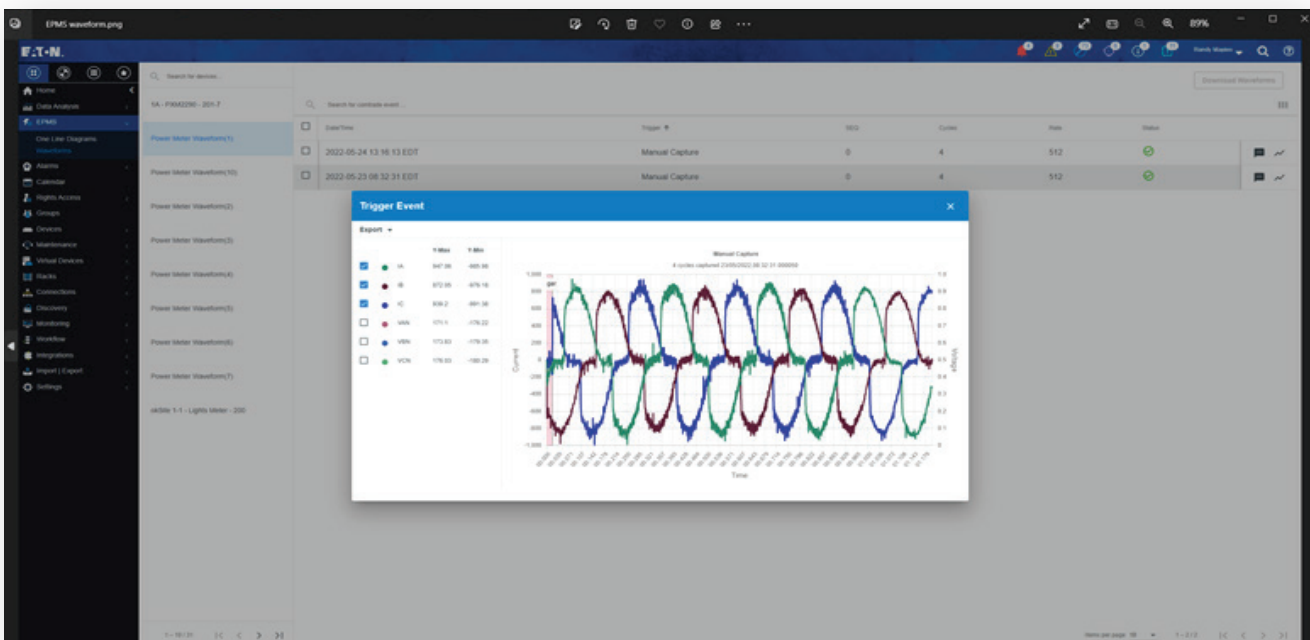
EPMS waveform.png

89%

E·T·N

Randy Warren

Download Waveforms

Home
Data Analysis
EPMS
One Line Diagrams
Waveforms
Alarms
Calendar
Rights Access
Groups
Devices
Maintenance
Virtual Devices
Racks
Connections
Discovery
Monitoring
Workflow
Integrations
Import | Export
Settings

Search for devices...

1A - P30422290 - 201-7

Power Meter Waveform(1)
Power Meter Waveform(10)
Power Meter Waveform(2)
Power Meter Waveform(3)
Power Meter Waveform(4)
Power Meter Waveform(5)
Power Meter Waveform(6)
Power Meter Waveform(7)
okSite 1-1 - Lights Meter - 200

1 - 10 / 31

Search for contrade event...

| | Date/Time | Trigger | SEQ | Cycles | Rate | Status |
|---|---|---|---|---|---|---|
| ☐ | 2022-05-24 13:16:13 EDT | Manual Capture | 0 | 4 | 512 | ✓ |
| ☐ | 2022-05-23 08:32:31 EDT | Manual Capture | 0 | 4 | 512 | ✓ |

Trigger Event

Export

| | | | Y-Max | Y-Min |
|---|---|---|---|---|
| ☑ | ● | IA | 947.08 | -985.06 |
| ☑ | ● | IB | 872.95 | -979.16 |
| ☑ | ● | IC | 939.2 | -991.38 |
| ☐ | ● | VAN | 171.1 | -176.22 |
| ☐ | ● | VBN | 173.63 | -176.35 |
| ☐ | ● | VCN | 176.53 | -180.29 |

Manual Capture
4 cycles captured 23/05/2022 08:32:31.000000

1,000
800
600
400
200
0
-200
-400
-600
-800
-1,000

Current

1.0
0.9
0.8
0.7
0.6
0.5
0.4
0.3
0.2
0.1
0

Voltage

Time

Items per page: 10

1 - 2 / 2